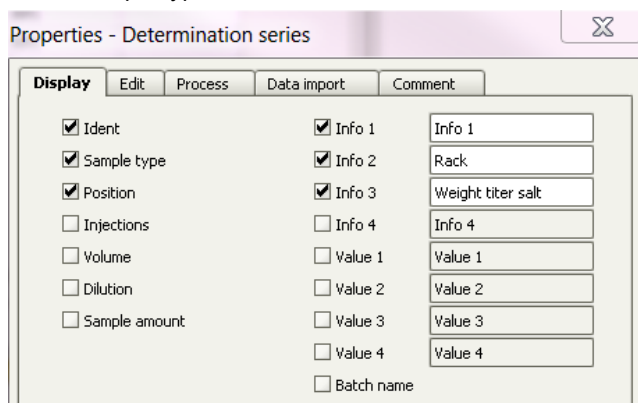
Properties - Determination series

Display | Edit | Process | Data import | Comment

☑ Ident
☑ Sample type
☑ Position
☐ Injections
☐ Volume
☐ Dilution
☐ Sample amount

☑ Info 1 | Info 1
☑ Info 2 | Rack
☑ Info 3 | Weight titer salt
☐ Info 4 | Info 4
☐ Value 1 | Value 1
☐ Value 2 | Value 2
☐ Value 3 | Value 3
☐ Value 4 | Value 4
☐ Batch name